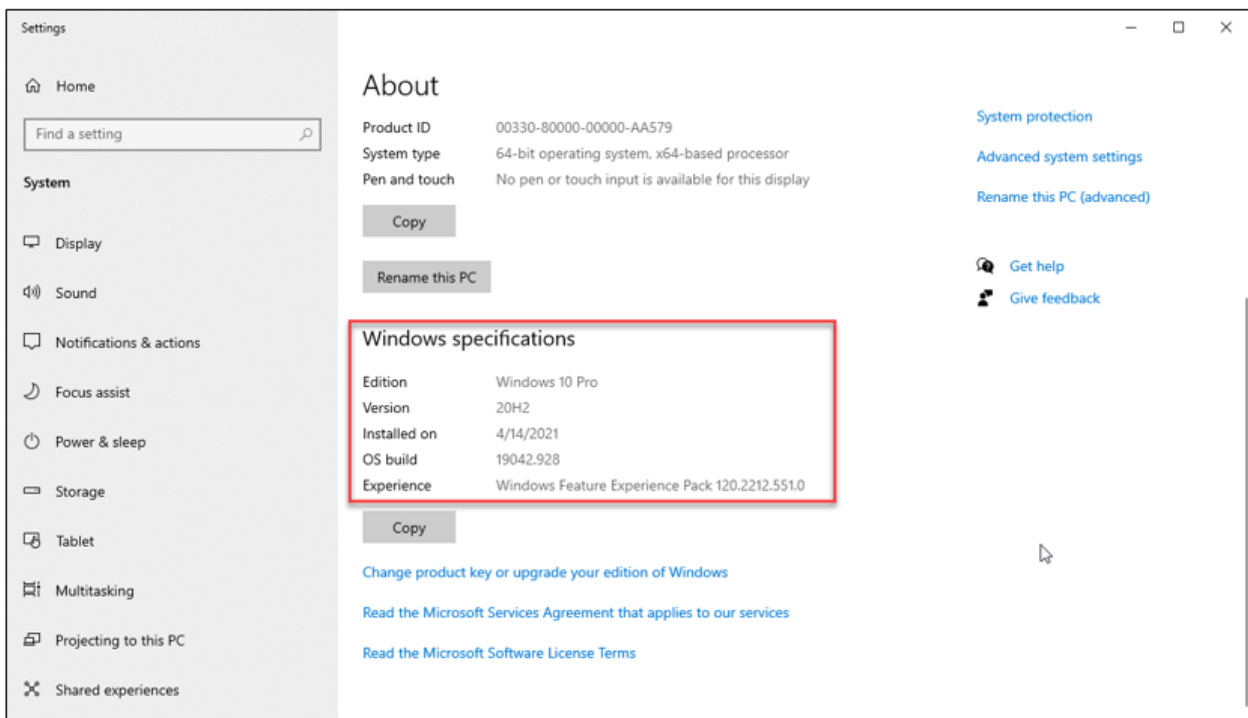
Settings

Home

Find a setting

System

Display

Sound

Notifications & actions

Focus assist

Power & sleep

Storage

Tablet

Multitasking

Projecting to this PC

Shared experiences

About

| | |
|---|---|
| Product ID | 00330-80000-00000-AA579 |
| System type | 64-bit operating system, x64-based processor |
| Pen and touch | No pen or touch input is available for this display |

Copy

Rename this PC

Windows specifications

| | |
|---|---|
| Edition | Windows 10 Pro |
| Version | 20H2 |
| Installed on | 4/14/2021 |
| OS build | 19042.928 |
| Experience | Windows Feature Experience Pack 120.2212.551.0 |

Copy

Change product key or upgrade your edition of Windows

Read the Microsoft Services Agreement that applies to our services

Read the Microsoft Software License Terms

System protection

Advanced system settings

Rename this PC (advanced)

Get help

Give feedback